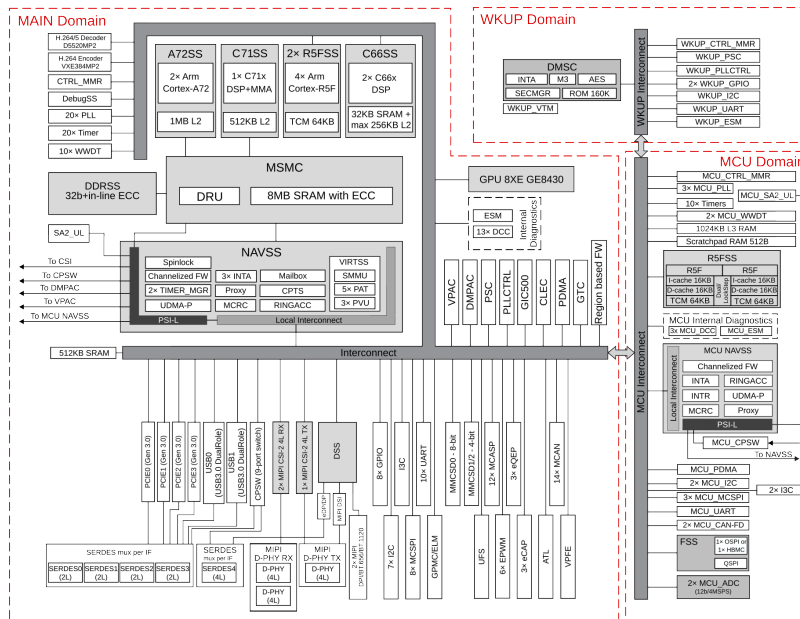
MAIN Domain

H.264/5 Decoder D5520MP2
H.264 Encoder VXE384MP2
CTRL_MMR
DebugSS
20× PLL
20× Timer
10× WWDT

A72SS
2× Arm Cortex-A72
1MB L2

C71SS
1× C71x DSP+MMA
512KB L2

2× R5FSS
4× Arm Cortex-R5F
TCM 64KB

C66SS
2× C66x DSP
32KB SRAM + max 256KB L2

MSMC
DRU
8MB SRAM with ECC

DDRSS
32b+in-line ECC

GPU 8XE GE8430

ESM
13× DCC
Internal Diagnostics

SA2_UL

NAVSS
Spinlock
Channelized FW
3× INTA
Mailbox
2× TIMER_MGR
Proxy
CPTS
UDMA-P
MCRC
RINGACC
VIRTSS
SMMU
5× PAT
3× PVU
PSI-L
Local Interconnect

To CSI
To CPSW
To DMPAC
To VPAC
To MCU NAVSS

VPAC
DMPAC
PSC
PLLCTRL
GIC500
CLEC
PDMA
GTC
Region based FW

512KB SRAM
Interconnect

PCIE0 (Gen 3.0)
PCIE1 (Gen 3.0)
PCIE2 (Gen 3.0)
PCIE3 (Gen 3.0)
USB0 (USB3.0 DualRole)
USB1 (USB3.0 DualRole)
CPSW (9-port switch)
2× MIPI CSI-2 4L RX
1× MIPI CSI-2 4L TX
DSS
eDP/DP
MIPI DSI
1× MIPI DPI/BT.656/BT.1120
8× GPIO
7× I2C
I3C
8× MCSPI
10× UART
GPMC/ELM
MMCSD0 - 8-bit
MMCSD1/2 - 4-bit
UFS
12× MCASP
6× EPWM
3× eQEP
3× eCAP
ATL
14× MCAN
VPFE

SERDES mux per IF
SERDES0 (2L)
SERDES1 (2L)
SERDES2 (2L)
SERDES3 (2L)
SERDES mux per IF
SERDES4 (4L)
MIPI D-PHY RX
D-PHY (4L)
D-PHY (4L)
MIPI D-PHY TX
D-PHY (4L)

WKUP Domain
DMSC
INTA
M3
AES
SECMGR
ROM 160K
WKUP_VTM
WKUP Interconnect
WKUP_CTRL_MMR
WKUP_PSC
WKUP_PLLCTRL
2× WKUP_GPIO
WKUP_I2C
WKUP_UART
WKUP_ESM

MCU Domain
MCU Interconnect
MCU_CTRL_MMR
3× MCU_PLL
MCU_SA2_UL
10× Timers
2× MCU_WWDT
1024KB L3 RAM
Scratchpad RAM 512B
R5FSS
R5F
I-cache 16KB
D-cache 16KB
TCM 64KB
Dual Lockstep
R5F
I-cache 16KB
D-cache 16KB
TCM 64KB
MCU Internal Diagnostics
3x MCU_DCC
MCU_ESM
MCU NAVSS
Channelized FW
INTA
RINGACC
INTR
UDMA-P
MCRC
Proxy
Local Interconnect
PSI-L
MCU_CPSW
To NAVSS
MCU_PDMA
2× MCU_I2C
2× I3C
3× MCU_MCSPI
MCU_UART
2× MCU_CAN-FD
FSS
1× OSPI or 1× HBMC
QSPI
2× MCU_ADC (12b/4MSPS)